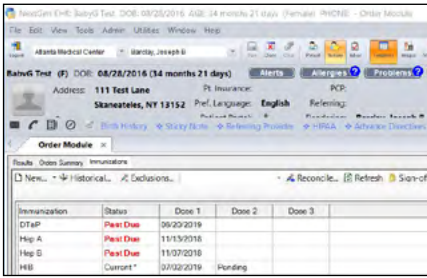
NextGen EHR: BabyG Test DOB: 08/28/2016 AGE: 34 months 21 days (Female) PHONE - Order Module

File Edit View Tools Admin Utilities Window Help

Logout Atlanta Medical Center Barclay, Joseph B

BabyG Test (F) DOB: 08/28/2016 (34 months 21 days) Alerts Allergies Problems

Address: 111 Test Lane Pt Insurance: PCP:

Skaneateles, NY 13152 Pref. Language: English Referring:

Patient Point: Rendering: Barclay, Joseph B

Birth History Sticky Note Referring Providers HIPAA Advance Directives

Order Module ×

Results Orders Summary Immunizations

New... Historical... Exclusions... Reconcile... Refresh Sign-off

| Immunization | Status | Dose 1 | Dose 2 | Dose 3 |
|---|---|---|---|---|
| DTaP | Past Due | 06/20/2019 | | |
| Hep A | Past Due | 11/13/2018 | | |
| Hep B | Past Due | 11/07/2018 | | |
| HiB | Current* | 07/02/2019 | Pending | |